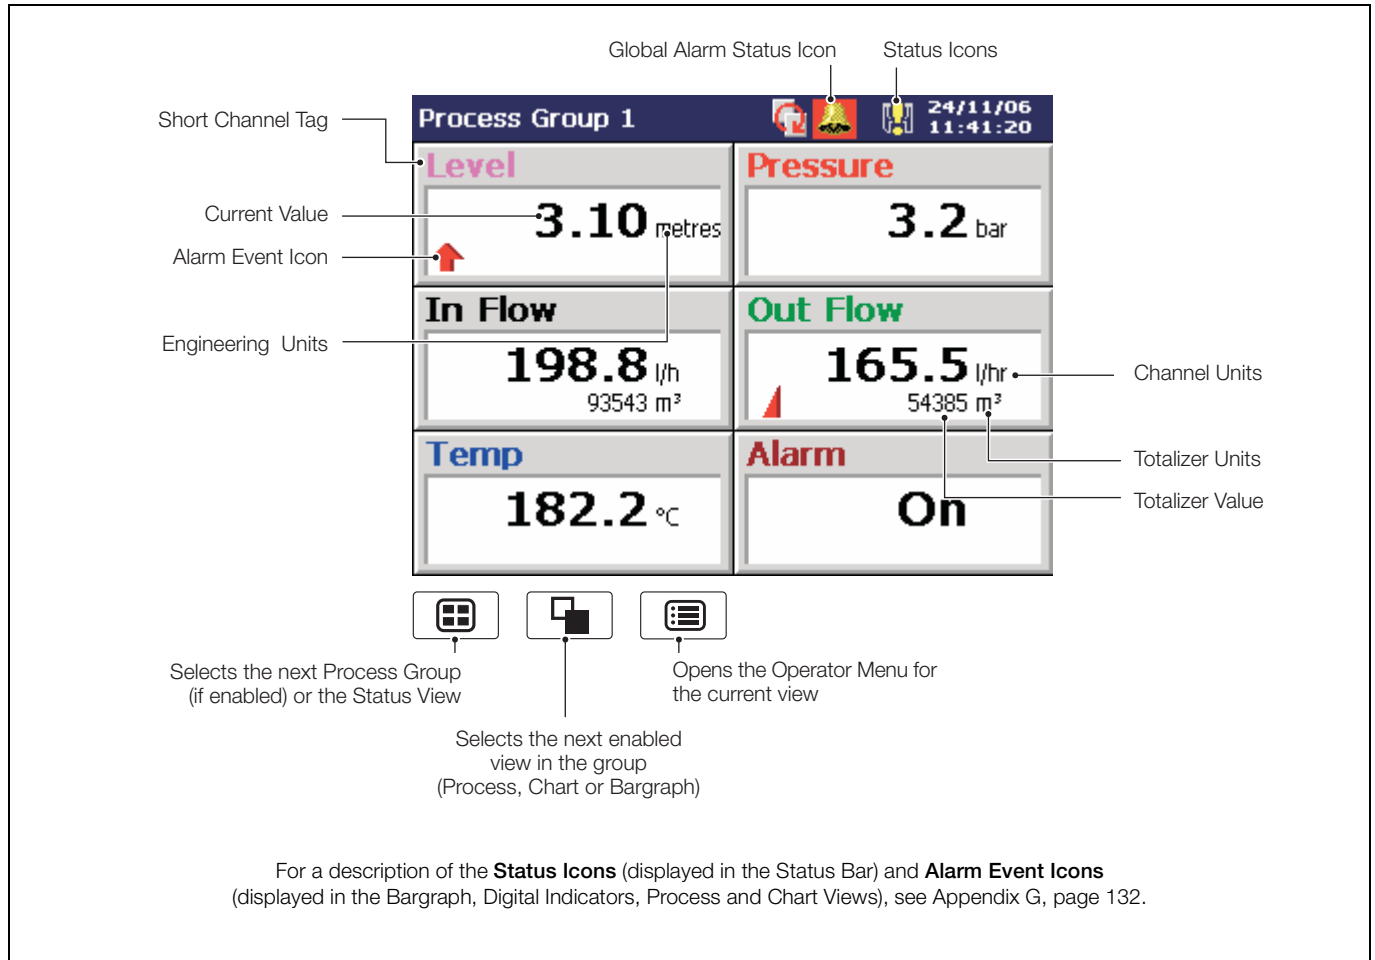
Global Alarm Status Icon

Status Icons

Short Channel Tag

Process Group 1

24/11/06
11:41:20

Level

3.10 metres

Pressure

3.2 bar

Current Value

Alarm Event Icon

In Flow

198.8 l/h
93543 m³

Out Flow

165.5 l/hr
54385 m³

Engineering Units

Channel Units

Temp

182.2 °C

Alarm

On

Totalizer Units

Totalizer Value

Selects the next Process Group (if enabled) or the Status View

Opens the Operator Menu for the current view

Selects the next enabled view in the group (Process, Chart or Bargraph)

For a description of the **Status Icons** (displayed in the Status Bar) and **Alarm Event Icons** (displayed in the Bargraph, Digital Indicators, Process and Chart Views), see Appendix G, page 132.